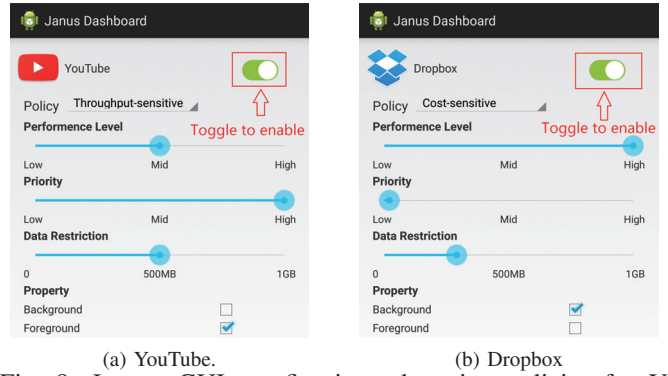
Janus Dashboard

YouTube

Policy Throughput-sensitive

Toggle to enable

Performence Level

Low Mid High

Priority

Low Mid High

Data Restriction

0 500MB 1GB

Property

Background

Foreground

(a) YouTube.

Janus Dashboard

Dropbox

Policy Cost-sensitive

Toggle to enable

Performence Level

Low Mid High

Priority

Low Mid High

Data Restriction

0 500MB 1GB

Property

Background

Foreground

(b) Dropbox

Fig. 8: Janus GUI configuring the usage policies for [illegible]